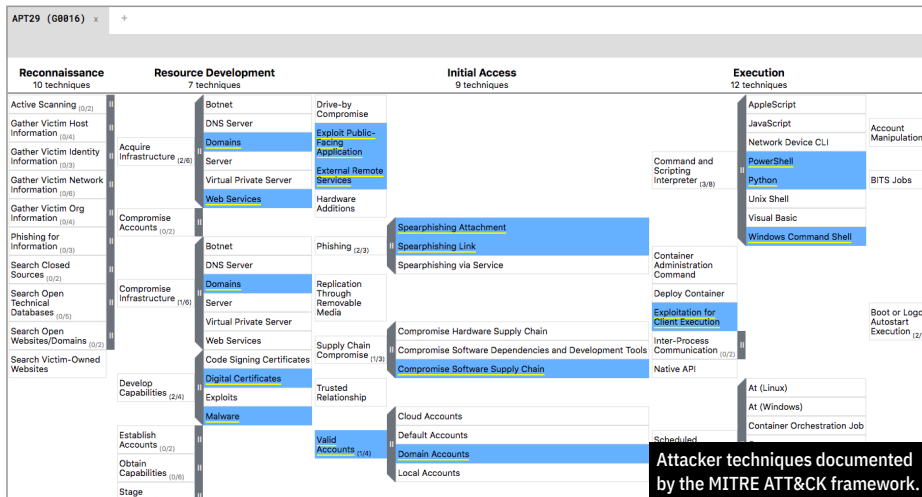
APT29 (G0016) x +

Reconnaissance
10 techniques

Active Scanning (0/2)
Gather Victim Host Information (0/4)
Gather Victim Identity Information (0/3)
Gather Victim Network Information (0/6)
Gather Victim Org Information (0/4)
Phishing for Information (0/3)
Search Closed Sources (0/2)
Search Open Technical Databases (0/5)
Search Open Websites/Domains (0/2)
Search Victim-Owned Websites

Resource Development
7 techniques

Acquire Infrastructure (2/6)
Botnet
DNS Server
Domains
Server
Virtual Private Server
Web Services

Compromise Accounts (0/2)

Compromise Infrastructure (1/6)
Botnet
DNS Server
Domains
Server
Virtual Private Server
Web Services

Develop Capabilities (2/4)
Code Signing Certificates
Digital Certificates
Exploits
Malware

Establish Accounts (0/2)
Obtain Capabilities (0/6)
Stage

Initial Access
9 techniques

Drive-by Compromise
Exploit Public-Facing Application
External Remote Services
Hardware Additions
Phishing (2/3)
Spearphishing Attachment
Spearphishing Link
Spearphishing via Service
Replication Through Removable Media
Supply Chain Compromise (1/3)
Compromise Hardware Supply Chain
Compromise Software Dependencies and Development Tools
Compromise Software Supply Chain
Trusted Relationship
Valid Accounts (1/4)
Cloud Accounts
Default Accounts
Domain Accounts
Local Accounts

Execution
12 techniques

Command and Scripting Interpreter (3/8)
AppleScript
JavaScript
Network Device CLI
PowerShell
Python
Unix Shell
Visual Basic
Windows Command Shell
Container Administration Command
Deploy Container
Exploitation for Client Execution
Inter-Process Communication (0/2)
Native API
Scheduled
At (Linux)
At (Windows)
Container Orchestration Job

Account Manipulation
BITS Jobs
Boot or Logo Autostart Execution (2/

Attacker techniques documented by the MITRE ATT&CK framework.